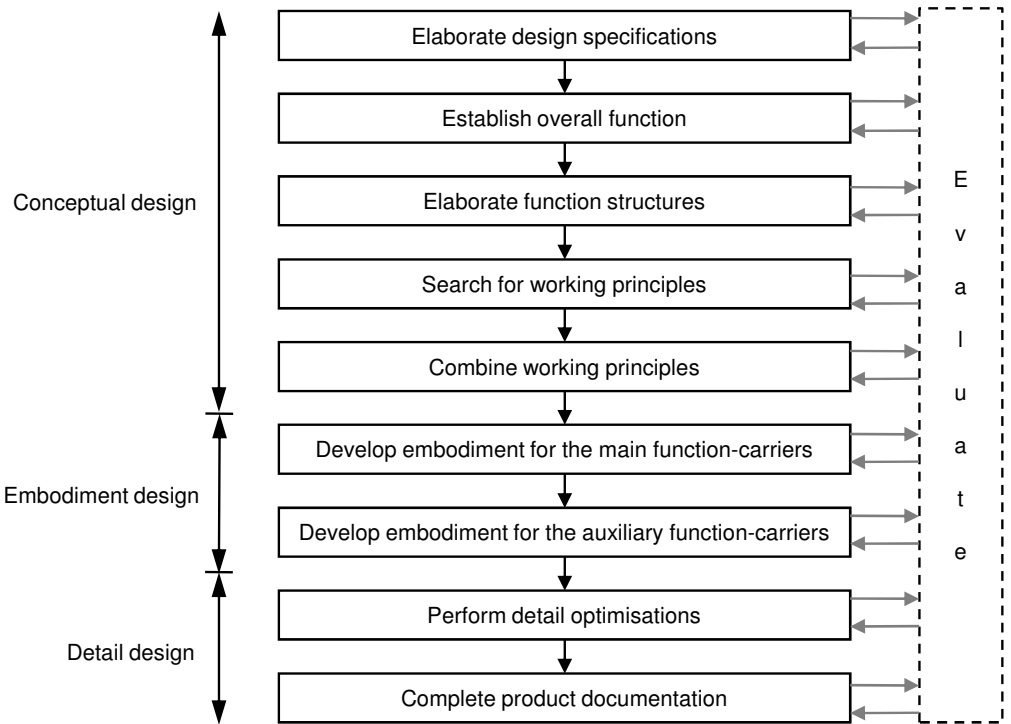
Conceptual design

Embodiment design

Detail design

Elaborate design specifications

Establish overall function

Elaborate function structures

Search for working principles

Combine working principles

Develop embodiment for the main function-carriers

Develop embodiment for the auxiliary function-carriers

Perform detail optimisations

Complete product documentation

E v a l u a t e